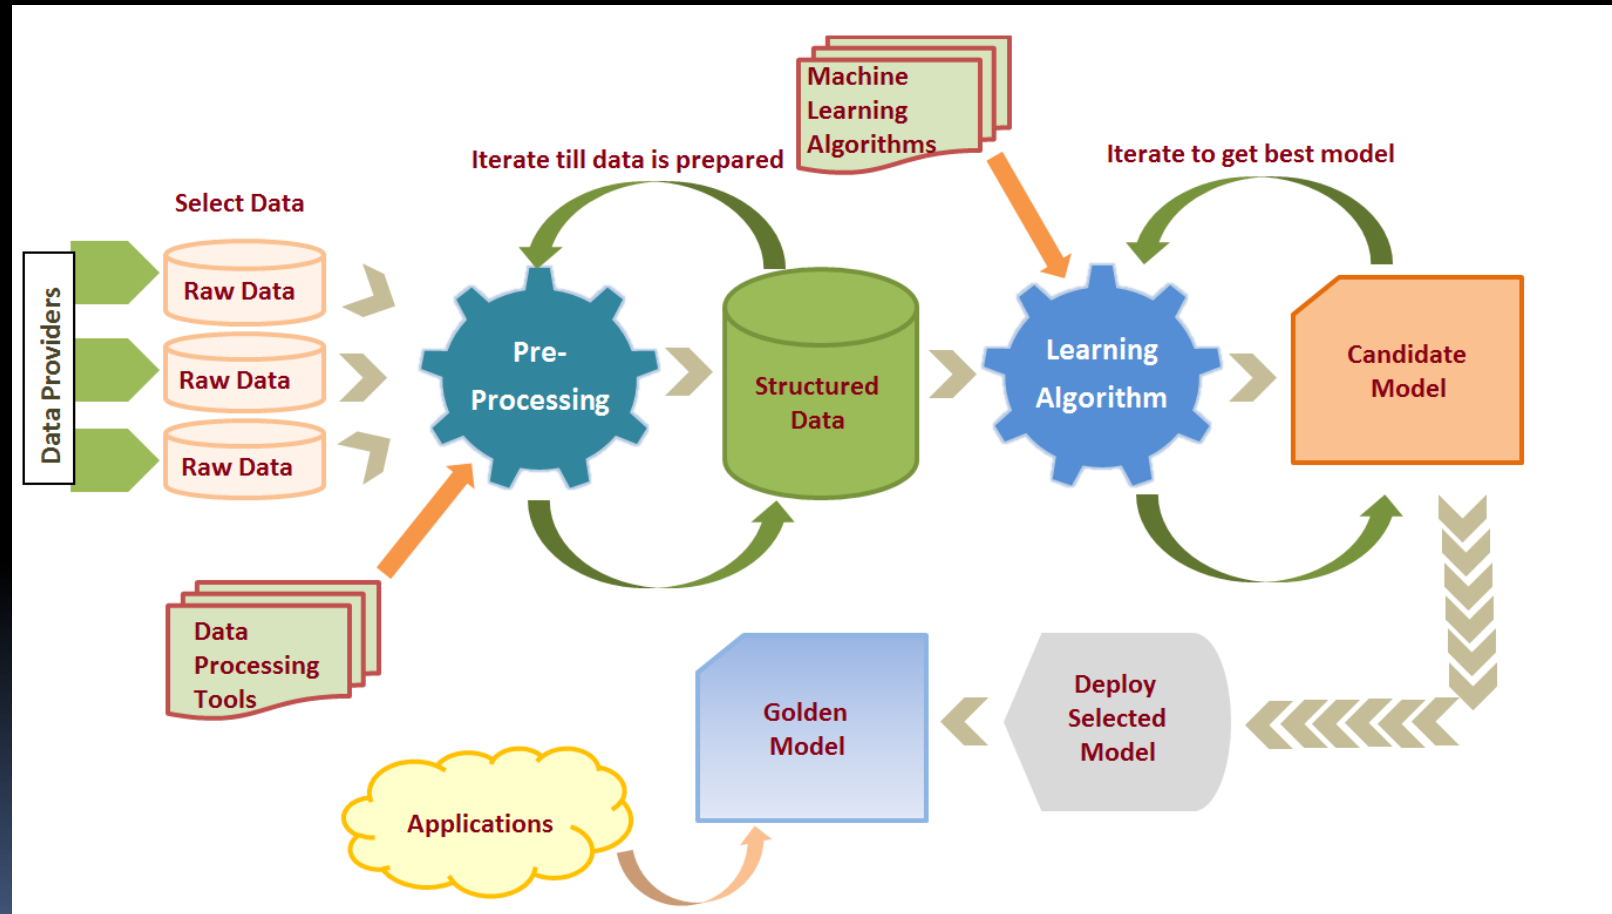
Machine Learning Algorithms

Iterate till data is prepared

Iterate to get best model

Select Data

Data Providers

Raw Data

Raw Data

Raw Data

Pre-Processing

Structured Data

Learning Algorithm

Candidate Model

Data Processing Tools

Golden Model

Deploy Selected Model

Applications